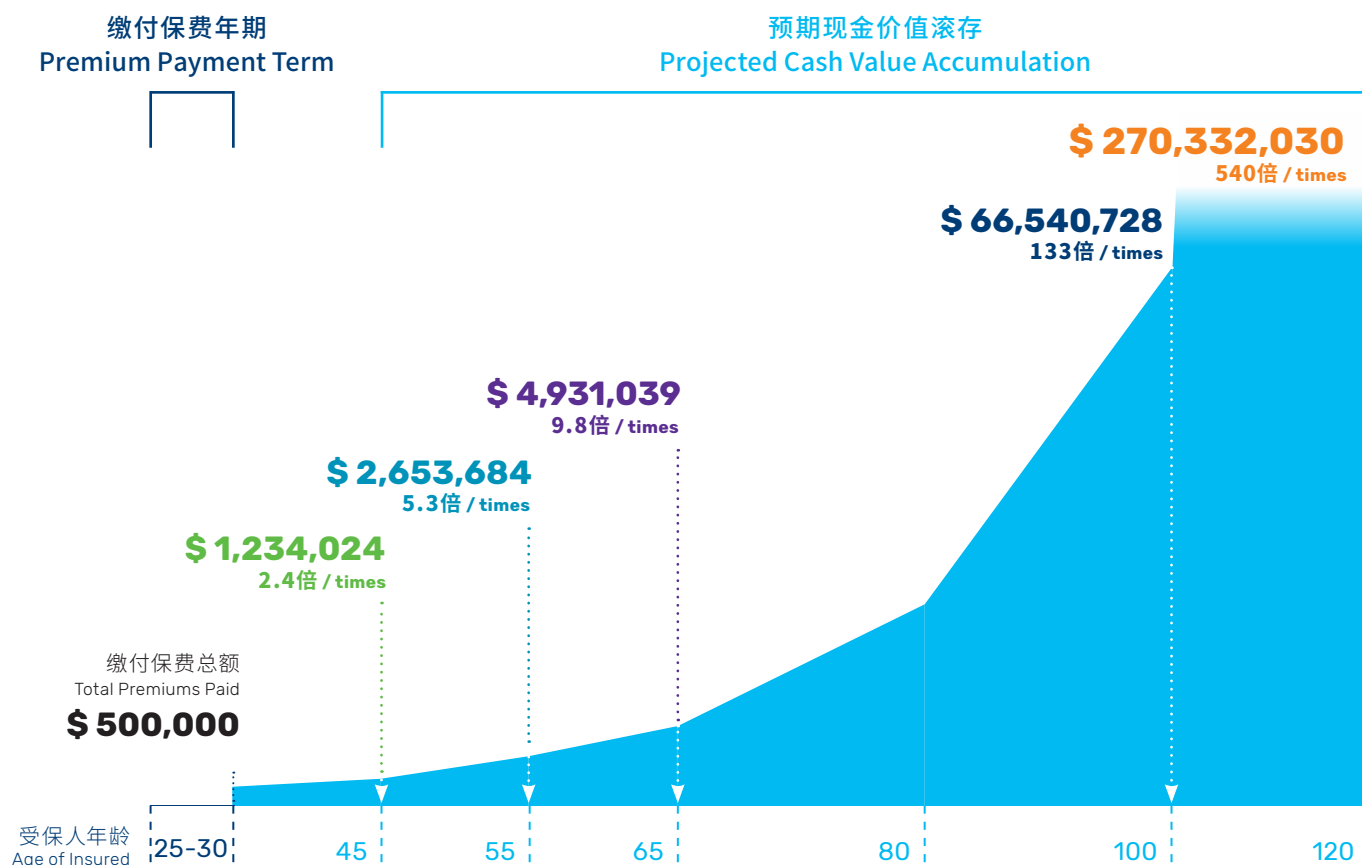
缴付保费年期
Premium Payment Term

预期现金价值滚存
Projected Cash Value Accumulation

$ 270,332,030
540倍 / times

$ 66,540,728
133倍 / times

$ 4,931,039
9.8倍 / times

$ 2,653,684
5.3倍 / times

$ 1,234,024
2.4倍 / times

缴付保费总额
Total Premiums Paid
$ 500,000

受保人年龄
Age of Insured
25-30
45
55
65
80
100
120